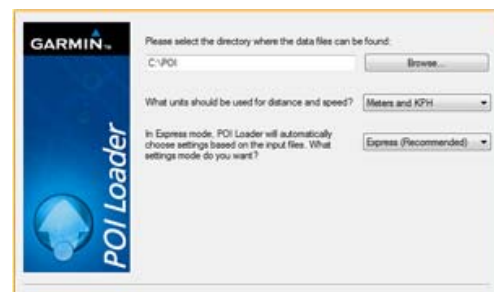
GARMIN.

POI Loader

Please select the directory where the data files can be found:

C:\POI

Browse...

What units should be used for distance and speed?

Meters and KPH

In Express mode, POI Loader will automatically choose settings based on the input files. What settings mode do you want?

Express (Recommended)